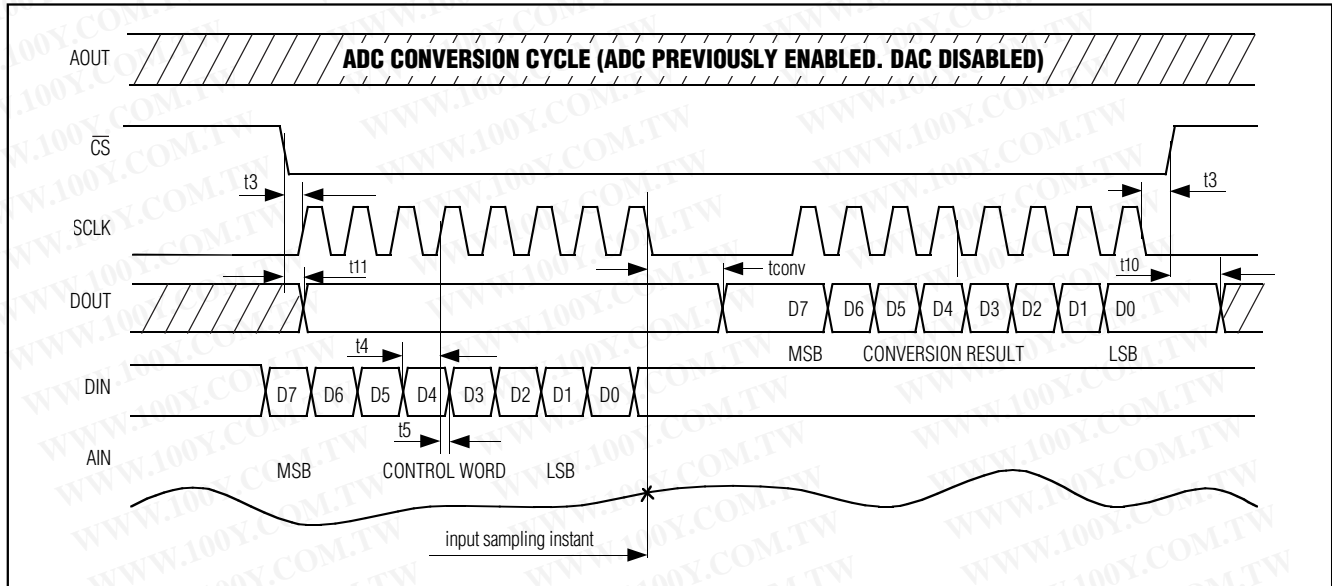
AOUT

ADC CONVERSION CYCLE (ADC PREVIOUSLY ENABLED. DAC DISABLED)

$\overline{CS}$

t3

t3

SCLK

t11

tconv

t10

DOUT

D7 D6 D5 D4 D3 D2 D1 D0

MSB CONVERSION RESULT LSB

t4

DIN

D7 D6 D5 D4 D3 D2 D1 D0

t5

AIN

MSB CONTROL WORD LSB

input sampling instant